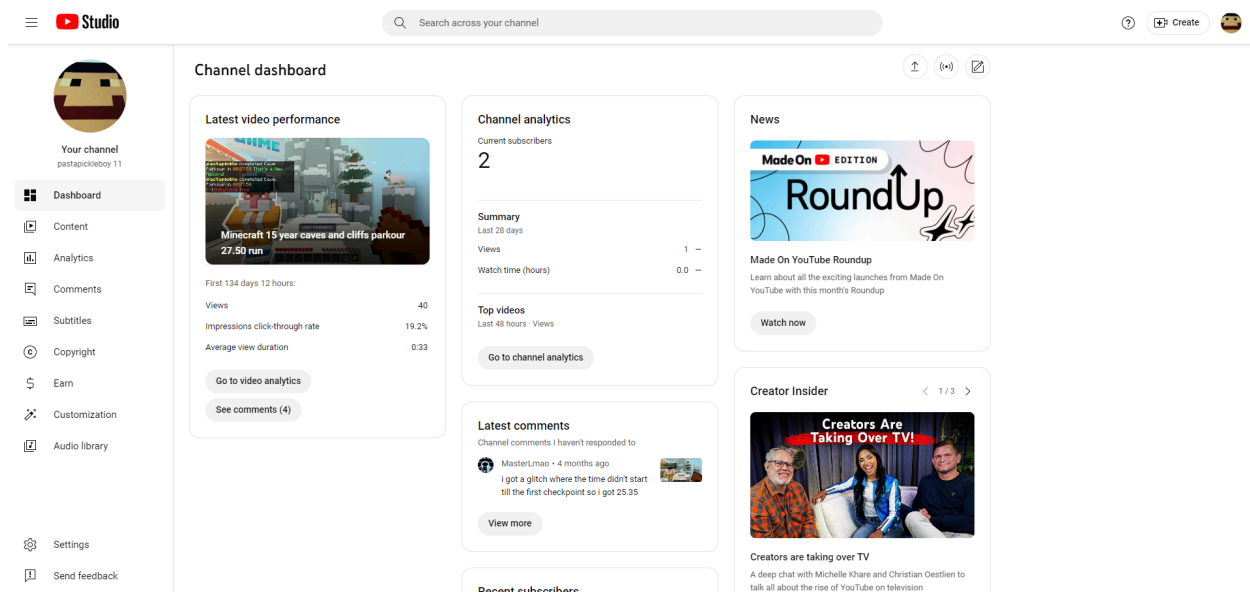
Studio

Search across your channel

Create

Your channel
pastapickleboy 11

Dashboard
Content
Analytics
Comments
Subtitles
Copyright
Earn
Customization
Audio library

Settings
Send feedback

Channel dashboard

Latest video performance

Minecraft 15 year caves and cliffs parkour 27.50 run

First 134 days 12 hours:

| | |
|---|---|
| Views | 40 |
| Impressions click-through rate | 19.2% |
| Average view duration | 0:33 |

Go to video analytics

See comments (4)

Channel analytics

Current subscribers
2

Summary
Last 28 days

| | |
|---|---|
| Views | 1 — |
| Watch time (hours) | 0.0 — |

Top videos
Last 48 hours · Views

Go to channel analytics

Latest comments
Channel comments I haven't responded to

MasterLmao • 4 months ago
i got a glitch where the time didn't start till the first checkpoint so i got 25.35

View more

Recent subscribers

News

Made On EDITION
RoundUp

Made On YouTube Roundup
Learn about all the exciting launches from Made On YouTube with this month's Roundup

Watch now

Creator Insider
1 / 3

Creators Are Taking Over TV!

Creators are taking over TV
A deep chat with Michelle Khare and Christian Oestlien to talk all about the rise of YouTube on television